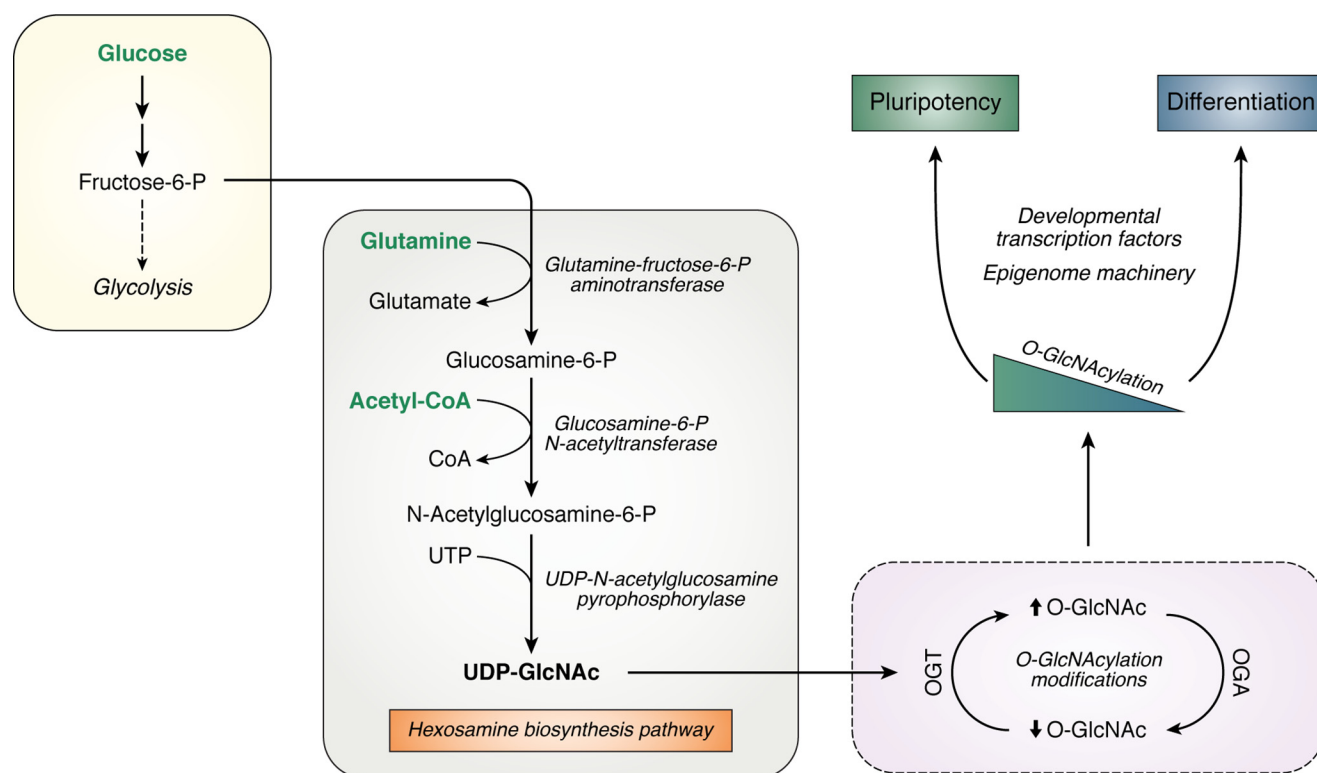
Glucose

Fructose-6-P

Glycolysis

Glutamine

Glutamate

Glutamine-fructose-6-P aminotransferase

Glucosamine-6-P

Acetyl-CoA

CoA

Glucosamine-6-P N-acetyltransferase

N-Acetylglucosamine-6-P

UTP

UDP-N-acetylglucosamine pyrophosphorylase

UDP-GlcNAc

Hexosamine biosynthesis pathway

Pluripotency

Differentiation

Developmental transcription factors

Epigenome machinery

O-GlcNAcylation

↑O-GlcNAc

OGT

O-GlcNAcylation modifications

OGA

↓O-GlcNAc